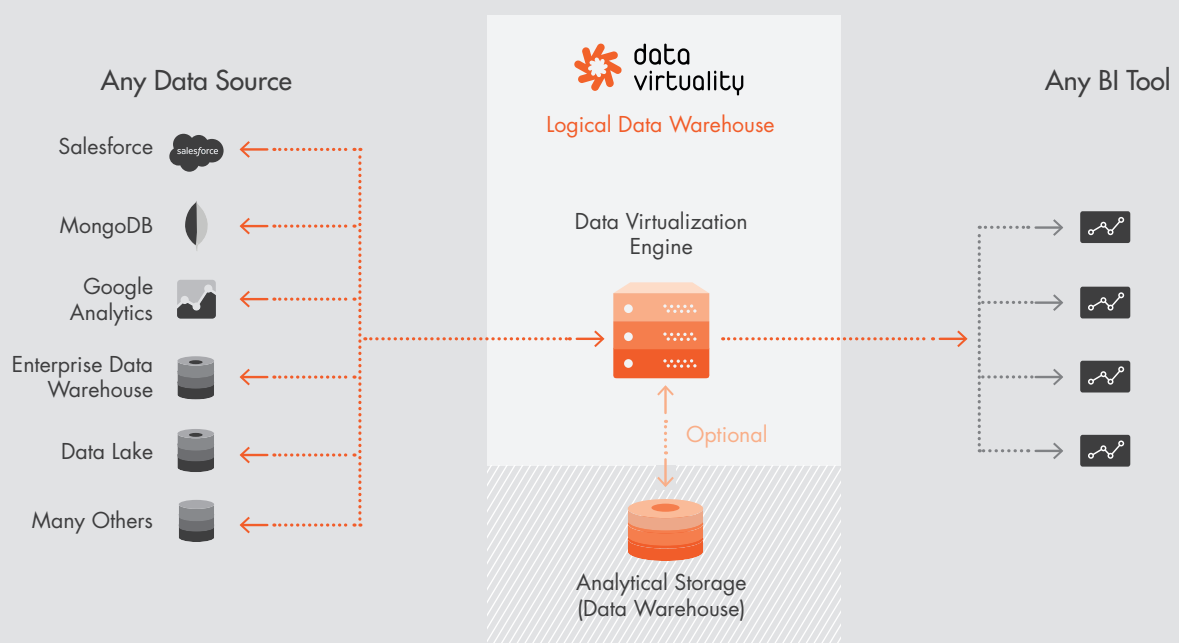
Any Data Source

Salesforce
salesforce

MongoDB

Google Analytics

Enterprise Data Warehouse

Data Lake

Many Others

data virtuality

Logical Data Warehouse

Data Virtualization Engine

Optional

Analytical Storage (Data Warehouse)

Any BI Tool